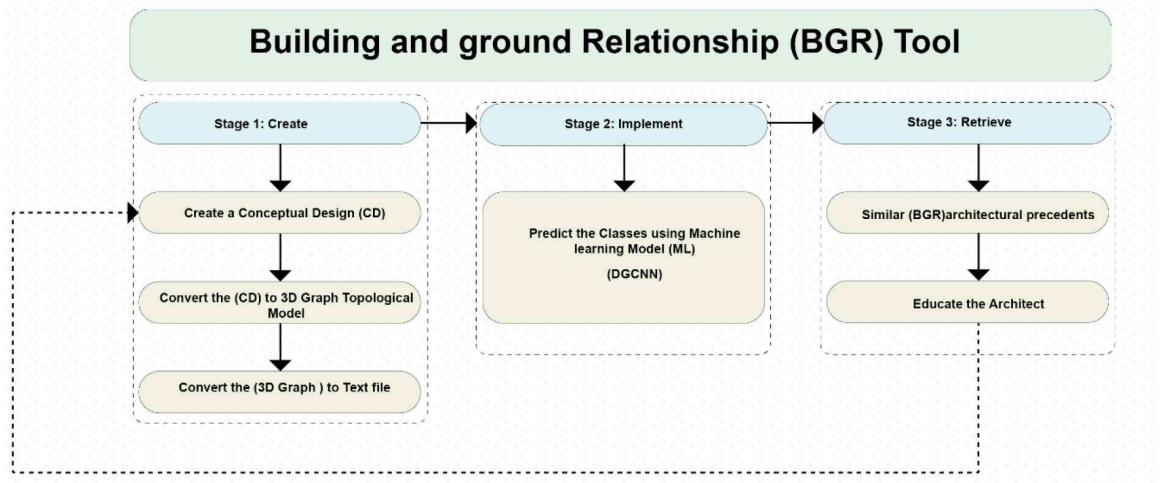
Building and ground Relationship (BGR) Tool

Stage 1: Create

Create a Conceptual Design (CD)

Convert the (CD) to 3D Graph Topological Model

Convert the (3D Graph ) to Text file

Stage 2: Implement

Predict the Classes using Machine learning Model (ML)

(DGCNN)

Stage 3: Retrieve

Similar (BGR)architectural precedents

Educate the Architect